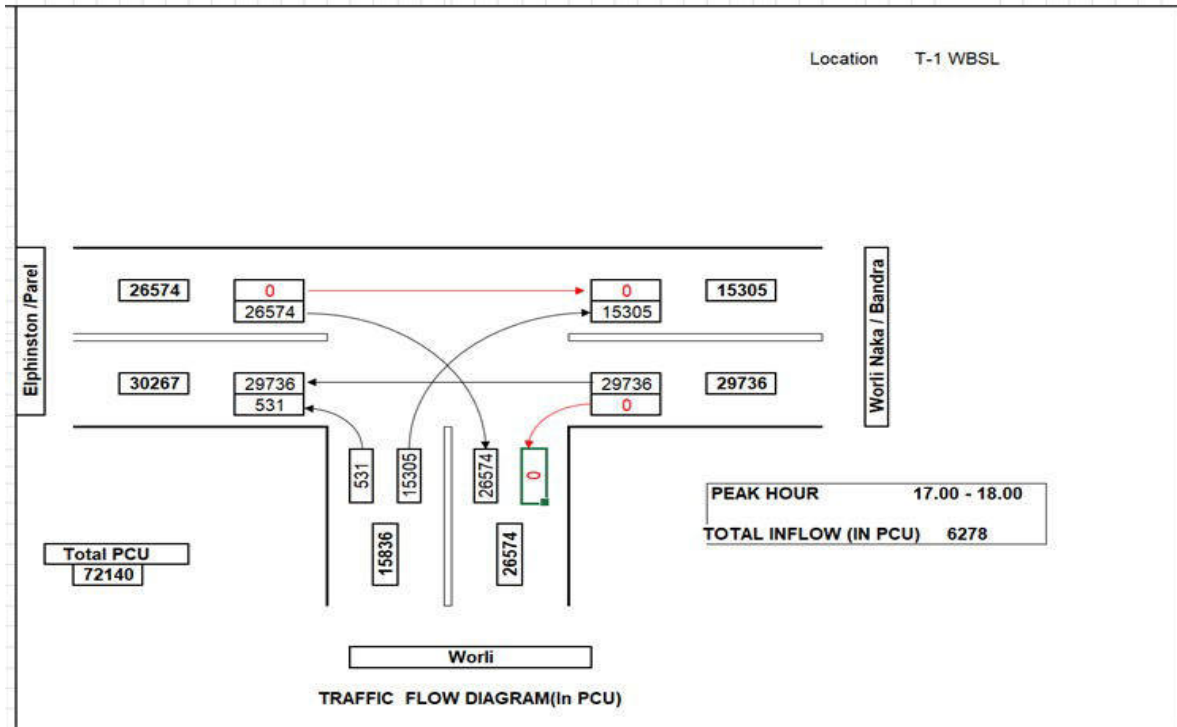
Location T-1 WBSL

Elphinston /Parel

26574

0
26574

0
15305

15305

Worli Naka / Bandra

30267

29736
531

29736
0

29736

531

15305

26574

0

15836

26574

PEAK HOUR 17.00 - 18.00

TOTAL INFLOW (IN PCU) 6278

Total PCU
72140

Worli

TRAFFIC FLOW DIAGRAM(In PCU)